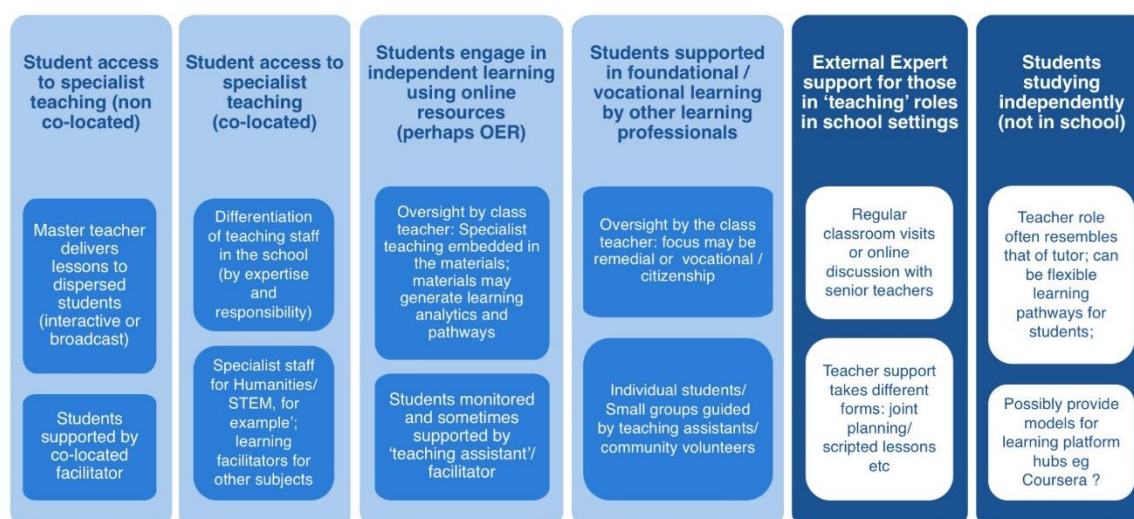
Student access to specialist teaching (non co-located)

Master teacher delivers lessons to dispersed students (interactive or broadcast)

Students supported by co-located facilitator

Student access to specialist teaching (co-located)

Differentiation of teaching staff in the school (by expertise and responsibility)

Specialist staff for Humanities/ STEM, for example'; learning facilitators for other subjects

Students engage in independent learning using online resources (perhaps OER)

Oversight by class teacher: Specialist teaching embedded in the materials; materials may generate learning analytics and pathways

Students monitored and sometimes supported by 'teaching assistant'/ facilitator

Students supported in foundational / vocational learning by other learning professionals

Oversight by the class teacher: focus may be remedial or vocational / citizenship

Individual students/ Small groups guided by teaching assistants/ community volunteers

External Expert support for those in 'teaching' roles in school settings

Regular classroom visits or online discussion with senior teachers

Teacher support takes different forms: joint planning/ scripted lessons etc

Students studying independently (not in school)

Teacher role often resembles that of tutor; can be flexible learning pathways for students;

Possibly provide models for learning platform hubs eg Coursera ?